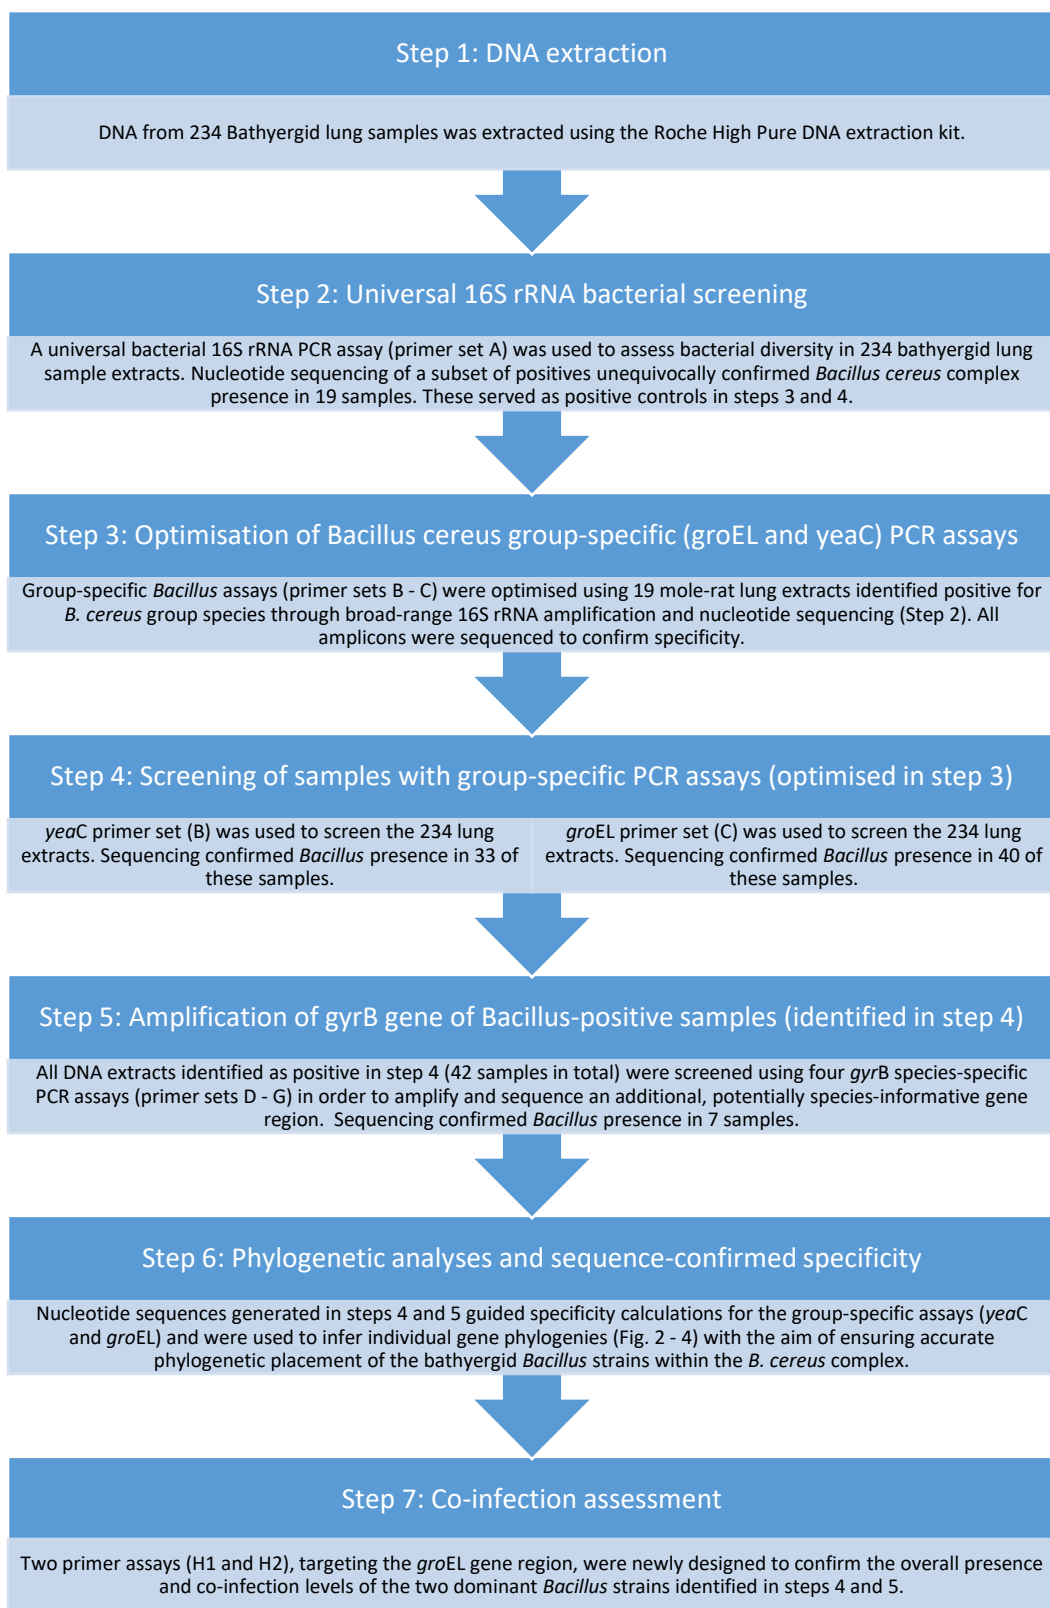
Step 1: DNA extraction

DNA from 234 Bathyergid lung samples was extracted using the Roche High Pure DNA extraction kit.

Step 2: Universal 16S rRNA bacterial screening

A universal bacterial 16S rRNA PCR assay (primer set A) was used to assess bacterial diversity in 234 bathyergid lung sample extracts. Nucleotide sequencing of a subset of positives unequivocally confirmed Bacillus cereus complex presence in 19 samples. These served as positive controls in steps 3 and 4.

Step 3: Optimisation of Bacillus cereus group-specific (groEL and yeaC) PCR assays

Group-specific Bacillus assays (primer sets B - C) were optimised using 19 mole-rat lung extracts identified positive for B. cereus group species through broad-range 16S rRNA amplification and nucleotide sequencing (Step 2). All amplicons were sequenced to confirm specificity.

Step 4: Screening of samples with group-specific PCR assays (optimised in step 3)

yeaC primer set (B) was used to screen the 234 lung extracts. Sequencing confirmed Bacillus presence in 33 of these samples.

groEL primer set (C) was used to screen the 234 lung extracts. Sequencing confirmed Bacillus presence in 40 of these samples.

Step 5: Amplification of gyrB gene of Bacillus-positive samples (identified in step 4)

All DNA extracts identified as positive in step 4 (42 samples in total) were screened using four gyrB species-specific PCR assays (primer sets D - G) in order to amplify and sequence an additional, potentially species-informative gene region. Sequencing confirmed Bacillus presence in 7 samples.

Step 6: Phylogenetic analyses and sequence-confirmed specificity

Nucleotide sequences generated in steps 4 and 5 guided specificity calculations for the group-specific assays (yeaC and groEL) and were used to infer individual gene phylogenies (Fig. 2 - 4) with the aim of ensuring accurate phylogenetic placement of the bathyergid Bacillus strains within the B. cereus complex.

Step 7: Co-infection assessment

Two primer assays (H1 and H2), targeting the groEL gene region, were newly designed to confirm the overall presence and co-infection levels of the two dominant Bacillus strains identified in steps 4 and 5.